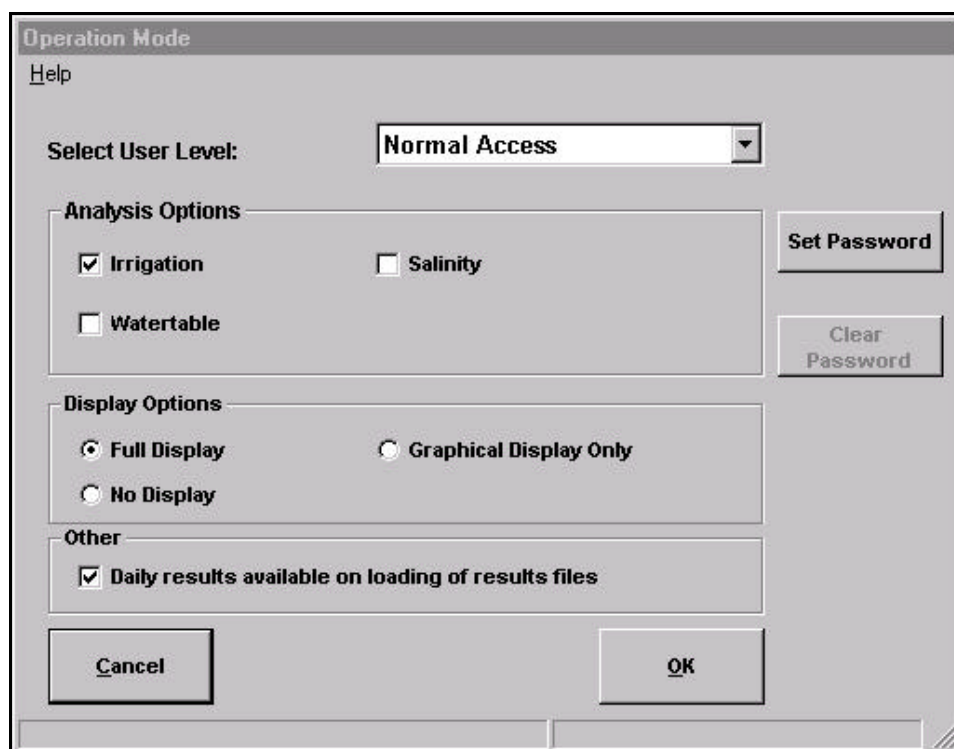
Operation Mode

Help

Select User Level:

Normal Access

Analysis Options

☑ Irrigation

☐ Salinity

☐ Watertable

Set Password

Clear Password

Display Options

◉ Full Display

○ Graphical Display Only

○ No Display

Other

☑ Daily results available on loading of results files

Cancel

OK